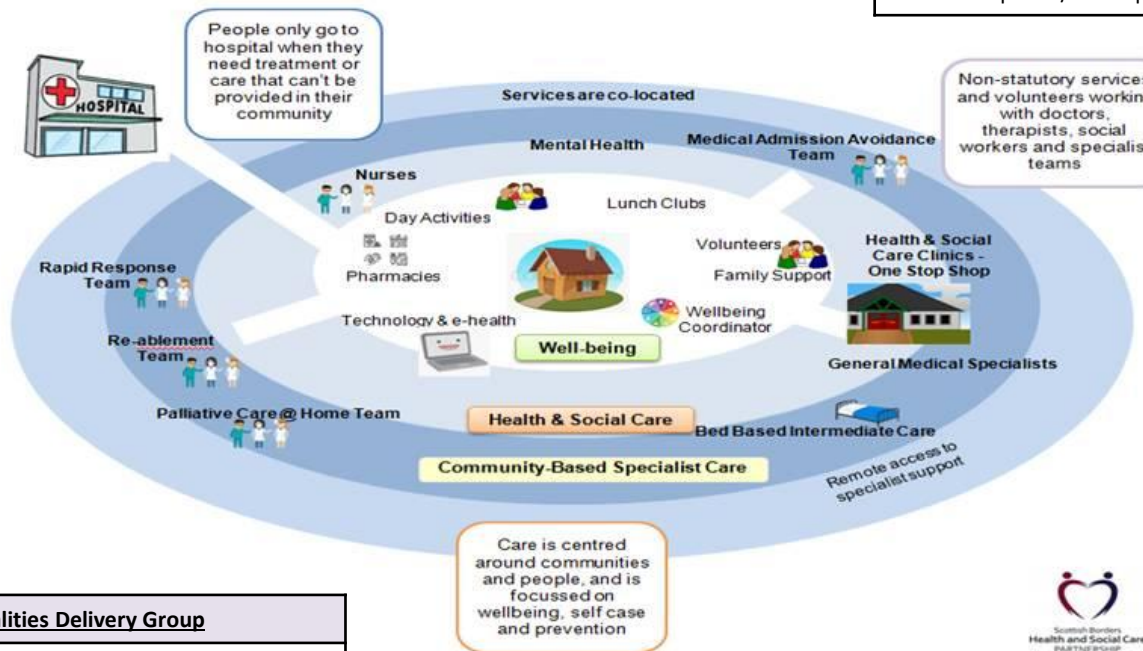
People only go to hospital when they need treatment or care that can't be provided in their community

HOSPITAL

Non-statutory services and volunteers working with doctors, therapists, social workers and specialist teams

Services are co-located

Mental Health

Medical Admission Avoidance Team

Nurses

Day Activities

Lunch Clubs

Volunteers

Health & Social Care Clinics - One Stop Shop

Family Support

Rapid Response Team

Pharmacies

Wellbeing Coordinator

Technology & e-health

Re-ablement Team

Well-being

General Medical Specialists

Palliative Care@ Home Team

Health & Social Care

Bed Based Intermediate Care

Community-Based Specialist Care

Remote access to specialist support

Care is centred around communities and people, and is focussed on wellbeing, self case and prevention

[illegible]lities Delivery Group

Scottish Borders Health and Social Care PARTNERSHIP